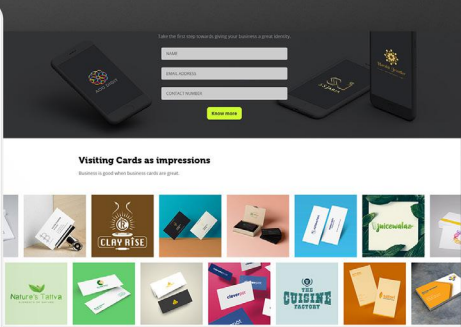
Take the first step towards giving your business a great identity.

NAME

EMAIL ADDRESS

CONTACT NUMBER

Know more

Visiting Cards as impressions

Business is good when business cards are great.

CLAY RISE

juicewalas

Nature's Tattva

THE CUISINE FACTORY